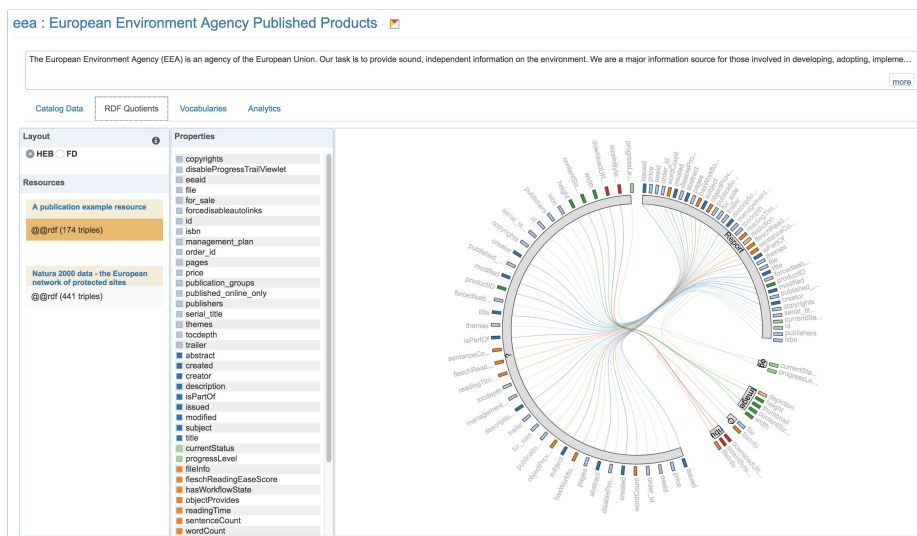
eea : European Environment Agency Published Products

The European Environment Agency (EEA) is an agency of the European Union. Our task is to provide sound, independent information on the environment. We are a major information source for those involved in developing, adopting, impleme...

more

Catalog Data | RDF Quotients | Vocabularies | Analytics

Layout

HEB FD

Resources

A publication example resource

@@rdf (174 triples)

Natura 2000 data - the European network of protected sites

@@rdf (441 triples)

Properties

copyrights
disableProgressTrailViewlet
eeaid
file
for_sale
forcedisableautolinks
id
isbn
management_plan
order_id
pages
price
publication_groups
published_online_only
publishers
serial_title
themes
tocdepth
trailer
abstract
created
creator
description
isPartOf
issued
modified
subject
title
currentStatus
progressLevel
fileInfo
fleschReadingEaseScore
hasWorkflowState
objectProvides
readingTime
sentenceCount
wordCount

Report
currentSta...
progressLe...
issued
price
order_id
wordCount
created
disablePro...
abstract
pages
hasWorkflo...
subject
objectProv...
for_sale
trailer
description
management...
tocdepth
readingTim...
fleschRead...
sentenceCo...
isPartOf
themes
title
forcedisab...
modified
published_...
creator
copyrights
serial_tit...
id
publishers
isbn
currentSta...
progressLe...
depiction
height
width